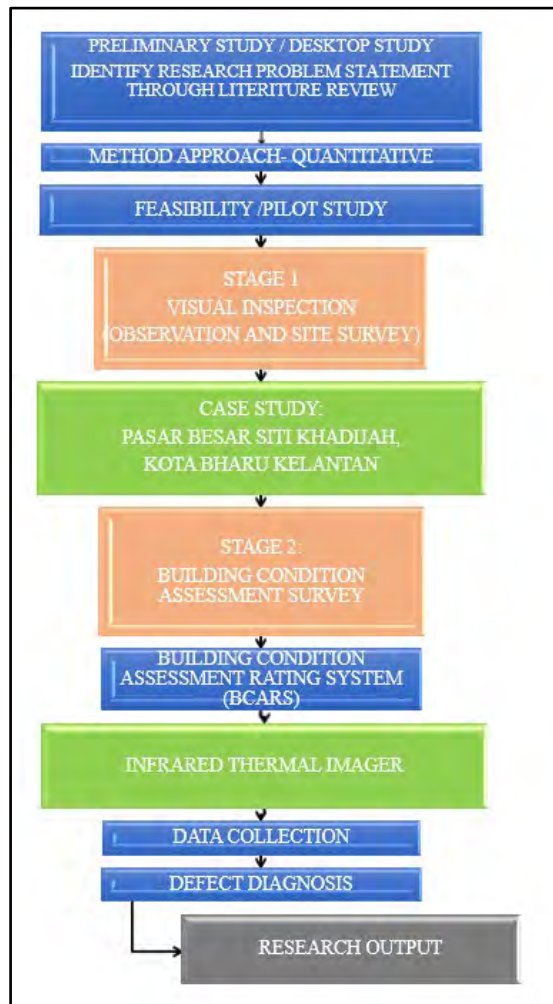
PRELIMINARY STUDY / DESKTOP STUDY
IDENTIFY RESEARCH PROBLEM STATEMENT THROUGH LITERITURE REVIEW

METHOD APPROACH- QUANTITATIVE

FEASIBILITY /PILOT STUDY

STAGE 1
VISUAL INSPECTION
(OBSERVATION AND SITE SURVEY)

CASE STUDY:
PASAR BESAR SITI KHADIJAH,
KOTA BHARU KELANTAN

STAGE 2:
BUILDING CONDITION ASSESSMENT SURVEY

BUILDING CONDITION ASSESSMENT RATING SYSTEM (BCARS)

INFRARED THERMAL IMAGER

DATA COLLECTION

DEFECT DIAGNOSIS

RESEARCH OUTPUT